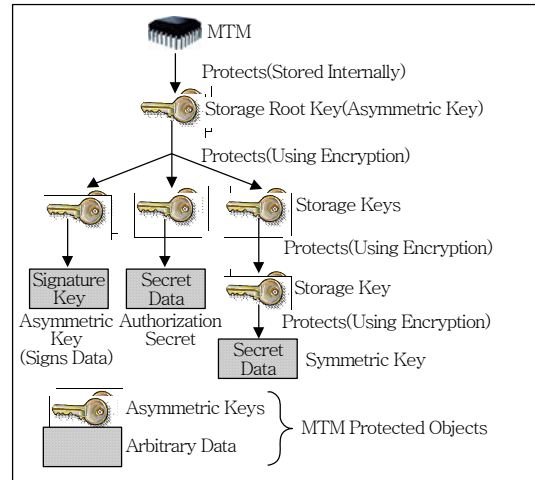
MTM

Protects(Stored Internally)

Storage Root Key(Asymmetric Key)

Protects(Using Encryption)

Storage Keys

Protects(Using Encryption)

Signature Key

Asymmetric Key (Signs Data)

Secret Data

Authorization Secret

Storage Key

Protects(Using Encryption)

Secret Data

Symmetric Key

Asymmetric Keys

Arbitrary Data

MTM Protected Objects